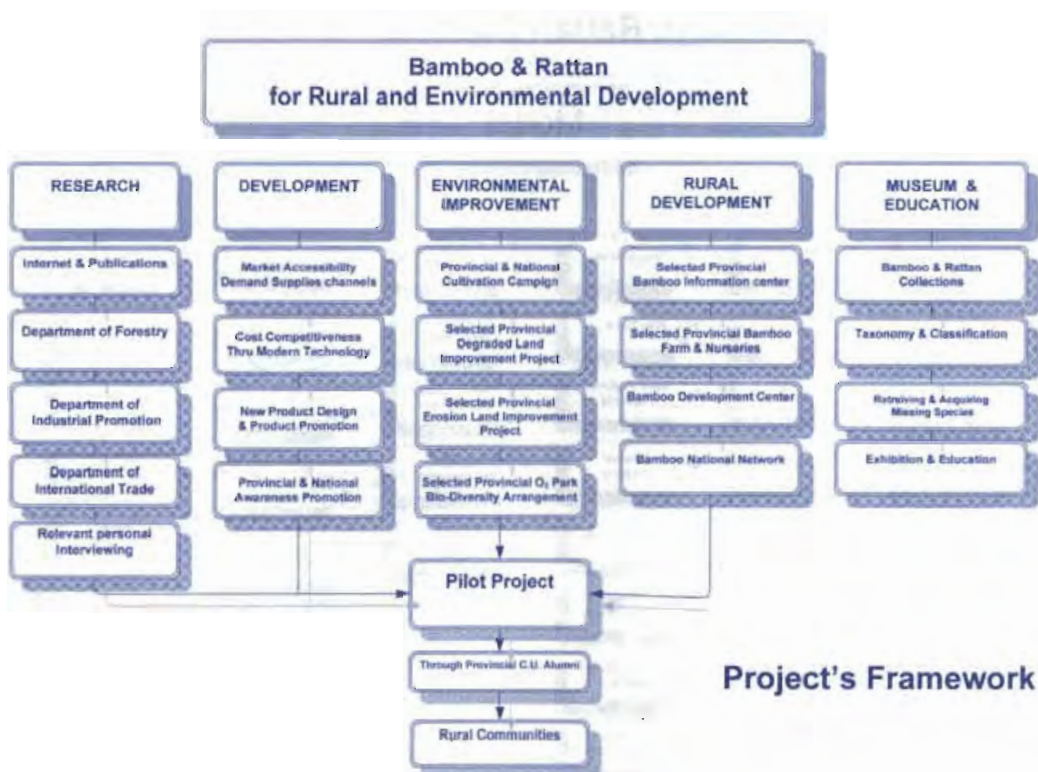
Bamboo & Rattan
for Rural and Environmental Development

RESEARCH

Internet & Publications

Department of Forestry

Department of Industrial Promotion

Department of International Trade

Relevant personal Interviewing

DEVELOPMENT

Market Accessibility Demand Supplies channels

Cost Competitiveness Thru Modern Technology

New Product Design & Product Promotion

Provincial & National Awareness Promotion

ENVIRONMENTAL IMPROVEMENT

Provincial & National Cultivation Campign

Selected Provincial Degraded Land Improvement Project

Selected Provincial Erosion Land Improvement Project

Selected Provincial $O_2$ Park Bio-Diversity Arrangement

RURAL DEVELOPMENT

Selected Provincial Bamboo Information center

Selected Provincial Bamboo Farm & Nurseries

Bamboo Development Center

Bamboo National Network

MUSEUM & EDUCATION

Bamboo & Rattan Collections

Taxonomy & Classification

Retreiving & Acquiring Missing Species

Exhibition & Education

Pilot Project

Through Provincial C.U. Alumni

Rural Communities

Project's Framework